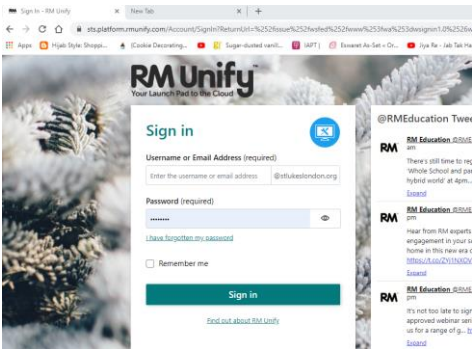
Sign In - RM Unify × New Tab × +

← → C ⌂ sts.platform.rmunify.com/Account/SignIn?ReturnUrl=%252fissue%252fwsfed%252fwww%253fwa%253dwsignin1.0%252fw

Apps Hijab Style: Shoppi... (Cookie Decorating... Sugar-dusted vanill... IAPT | Eswaret As-Set « Cr... Iiye Re - Jab Tak Ha

RM Unify
Your Launch Pad to the Cloud

Sign in

Username or Email Address (required)

Enter the username or email address @stlukeslondon.org

Password (required)

••••••••

I have forgotten my password

Remember me

Sign in

Find out about RM Unify

@RMEducation Twee

RM RM Education @RME
am
There's still time to reg
'Whole School and par
hybrid world' at 4pm...
Expand

RM RM Education @RME
pm
Hear from RM experts
engagement in your sc
home in this new era c
https://t.co/ZYi1NXOV
Expand

RM RM Education @RME
pm
It's not too late to sign
approved webinar seri
us for a range of g... fo
Expand